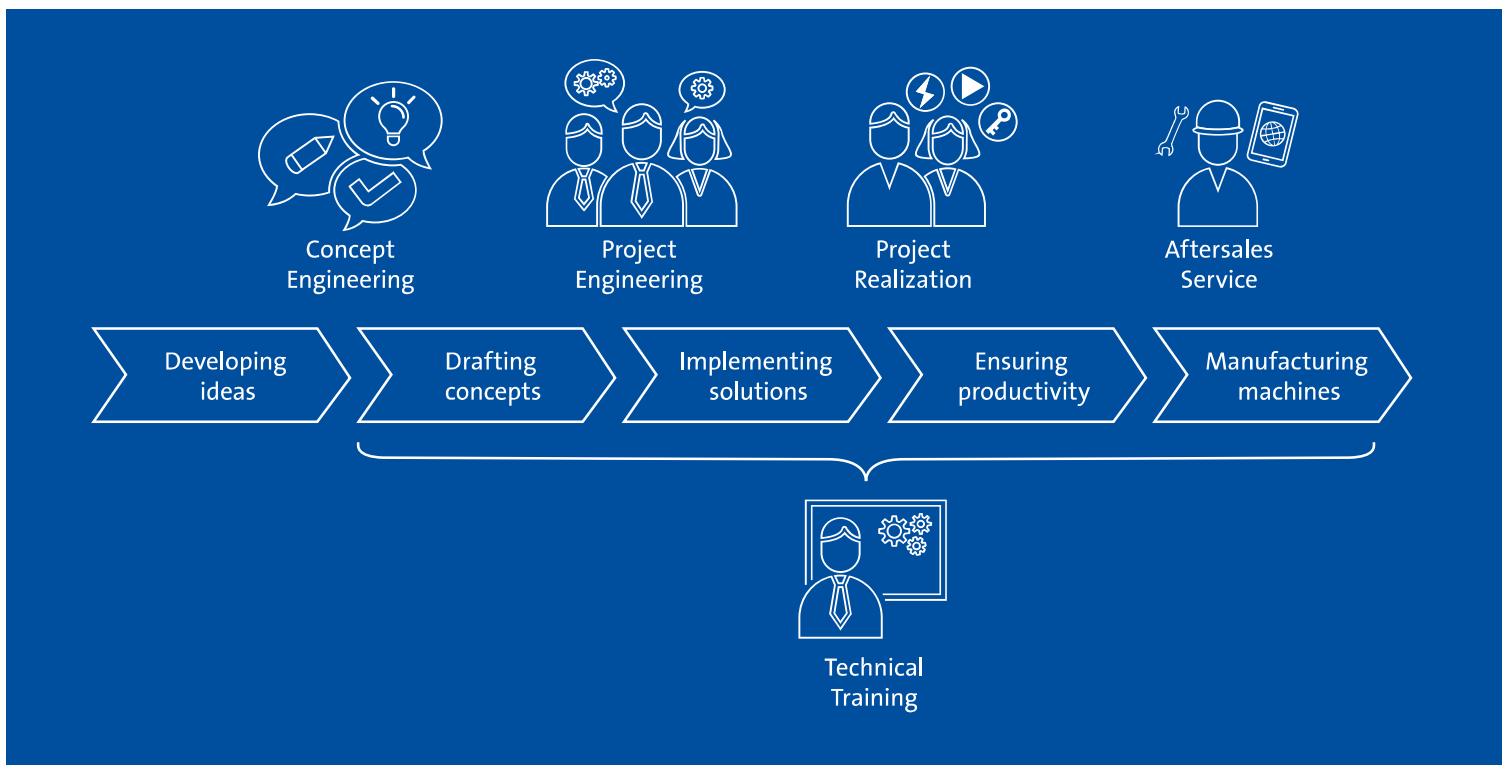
Concept Engineering

Project Engineering

Project Realization

Aftersales Service

Developing ideas

Drafting concepts

Implementing solutions

Ensuring productivity

Manufacturing machines

Technical Training